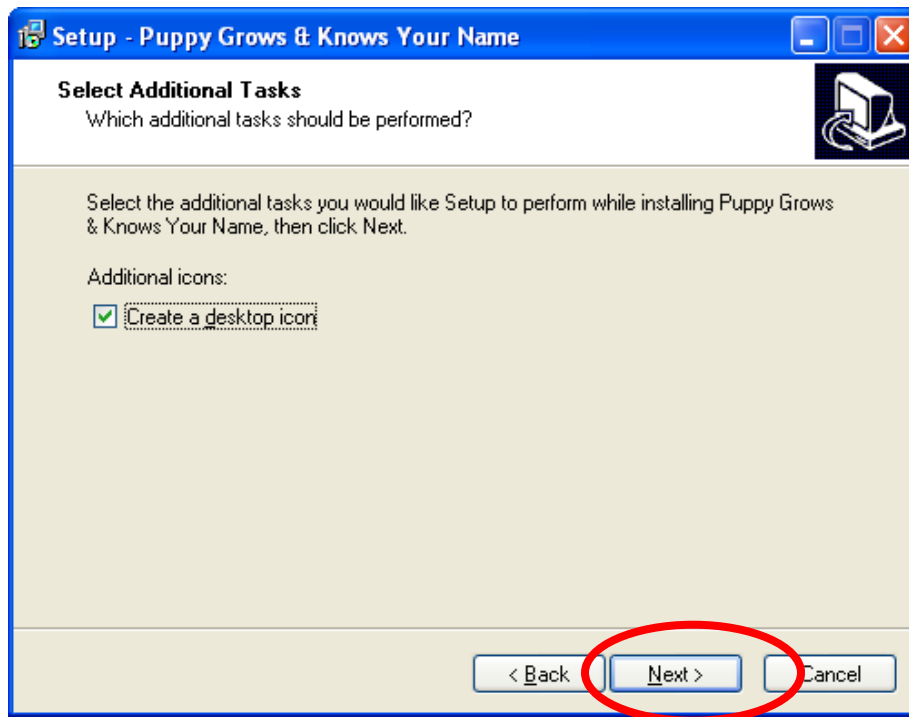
Setup - Puppy Grows & Knows Your Name

Select Additional Tasks
Which additional tasks should be performed?

Select the additional tasks you would like Setup to perform while installing Puppy Grows & Knows Your Name, then click Next.

Additional icons:
Create a desktop icon

< Back
Next >
Cancel